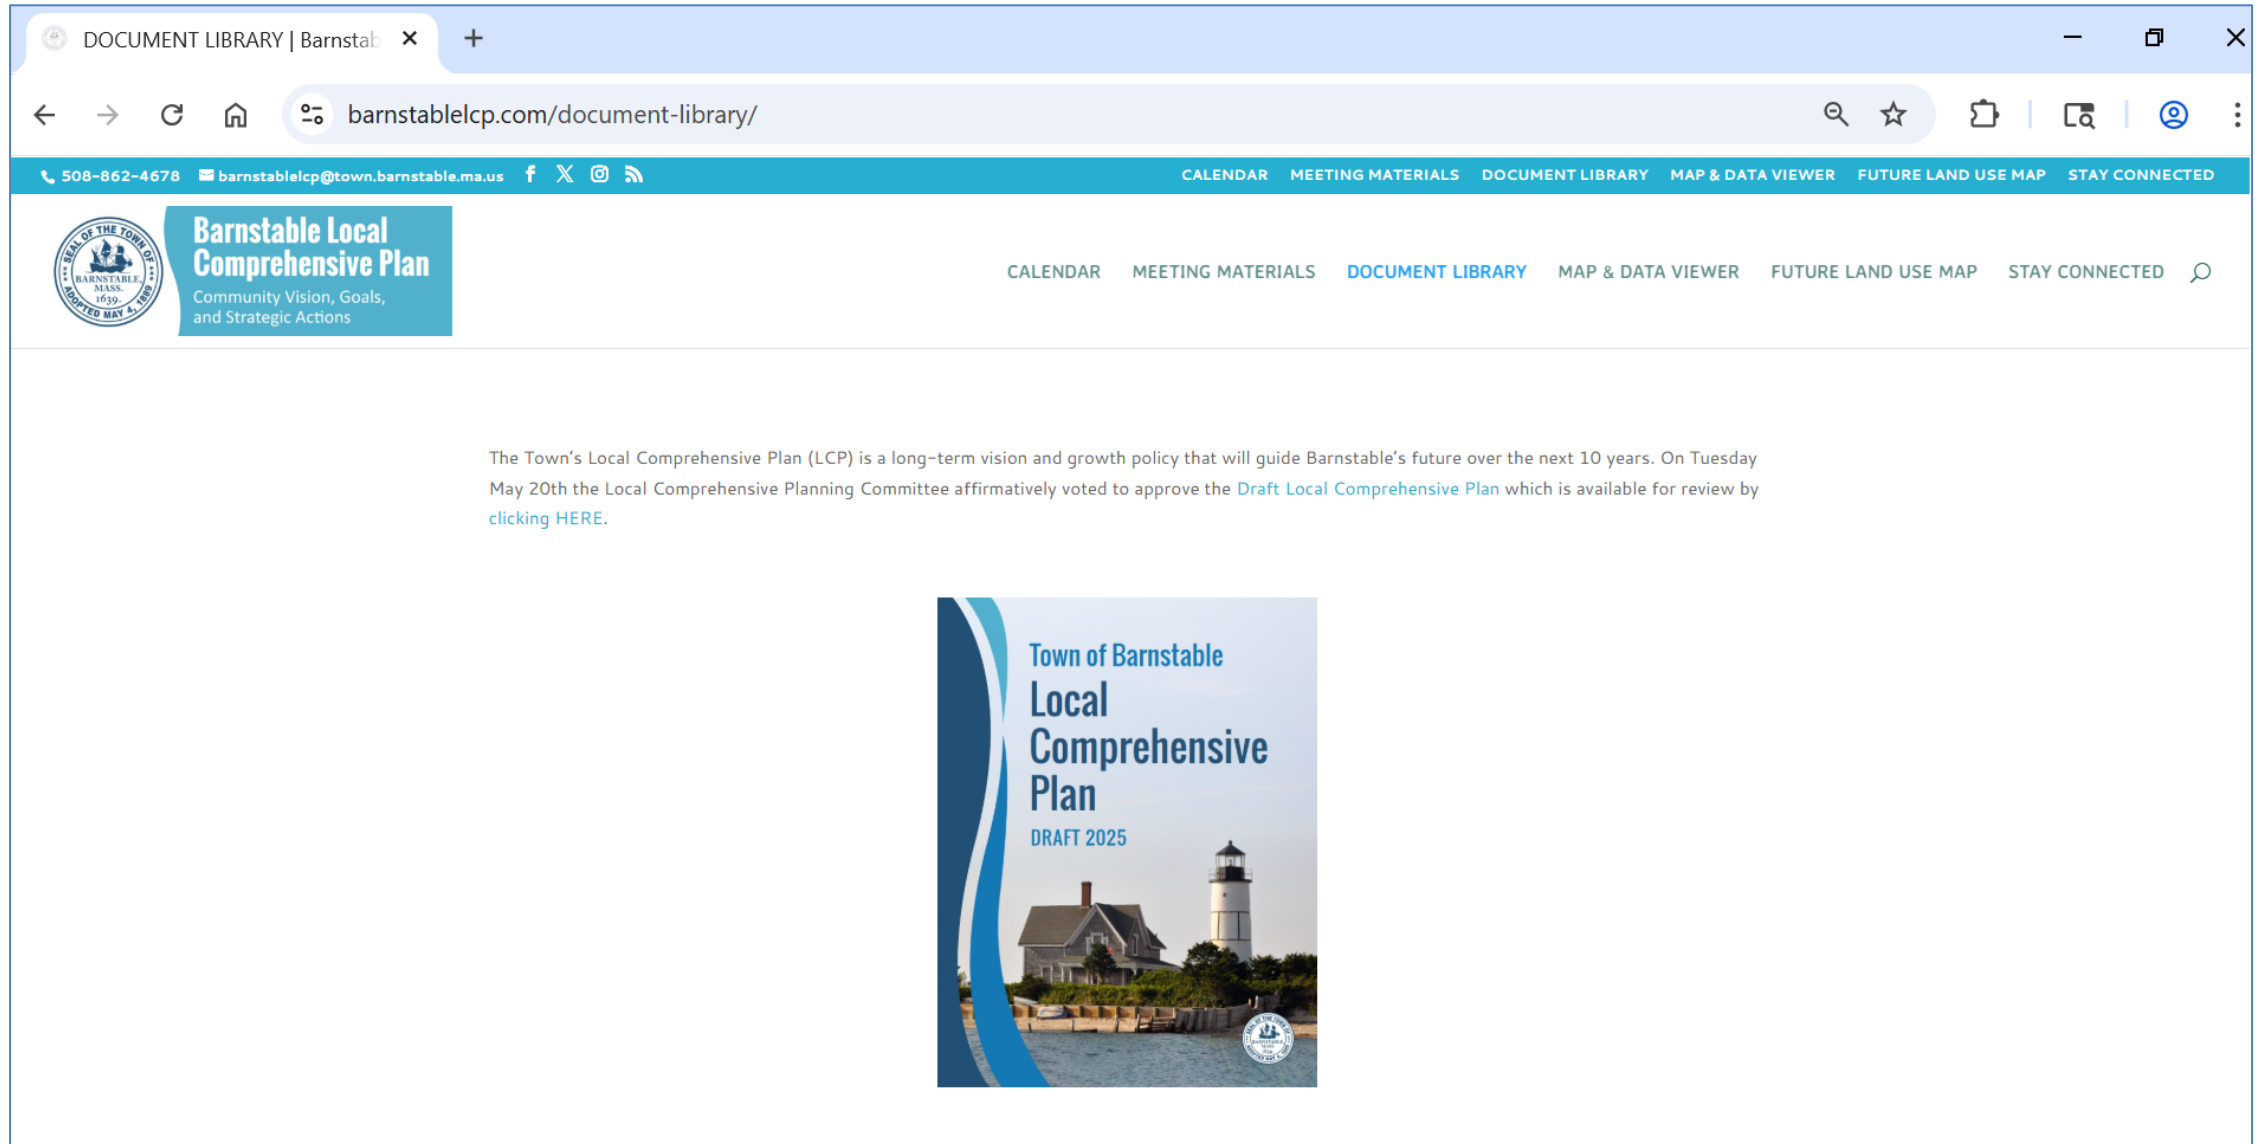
DOCUMENT LIBRARY | Barnstab

barnstablelcp.com/document-library/

508-862-4678 barnstablelcp@town.barnstable.ma.us

CALENDAR MEETING MATERIALS DOCUMENT LIBRARY MAP & DATA VIEWER FUTURE LAND USE MAP STAY CONNECTED

SEAL OF THE TOWN OF BARNSTABLE MASS. 1639. ADOPTED MAY 4, 1889

Barnstable Local Comprehensive Plan
Community Vision, Goals, and Strategic Actions

CALENDAR MEETING MATERIALS DOCUMENT LIBRARY MAP & DATA VIEWER FUTURE LAND USE MAP STAY CONNECTED

The Town's Local Comprehensive Plan (LCP) is a long-term vision and growth policy that will guide Barnstable's future over the next 10 years. On Tuesday May 20th the Local Comprehensive Planning Committee affirmatively voted to approve the Draft Local Comprehensive Plan which is available for review by clicking HERE.

Town of Barnstable
Local Comprehensive Plan
DRAFT 2025